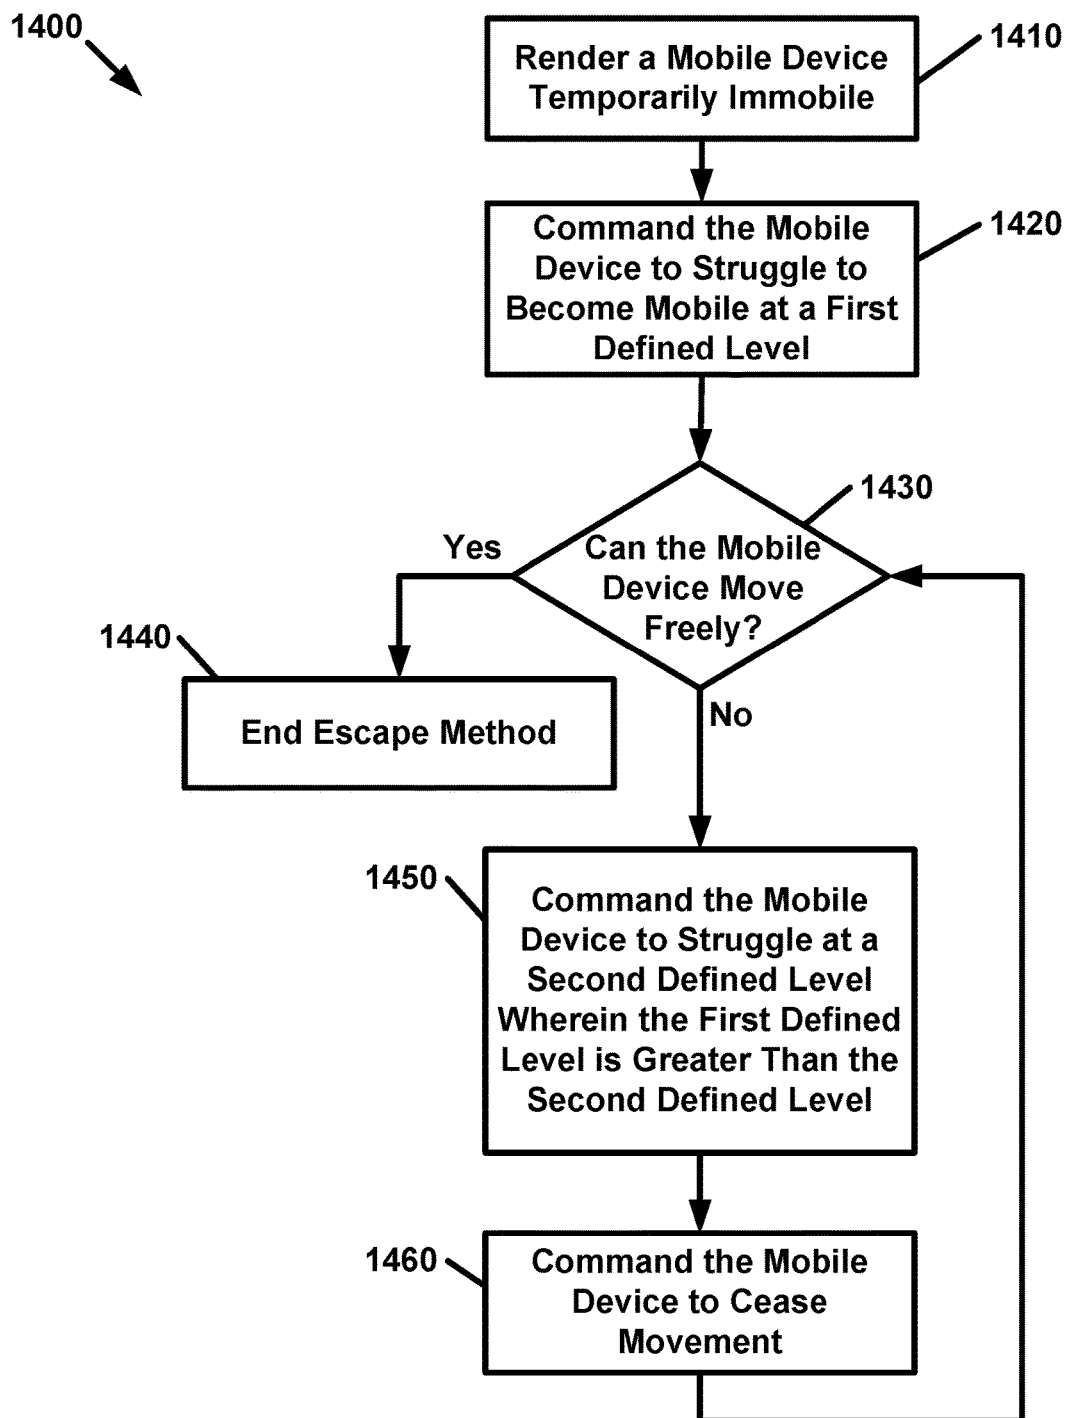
1400

Render a Mobile Device Temporarily Immobile

1410

Command the Mobile Device to Struggle to Become Mobile at a First Defined Level

1420

1430

Can the Mobile Device Move Freely?

Yes

No

1440

End Escape Method

1450

Command the Mobile Device to Struggle at a Second Defined Level Wherein the First Defined Level is Greater Than the Second Defined Level

1460

Command the Mobile Device to Cease Movement